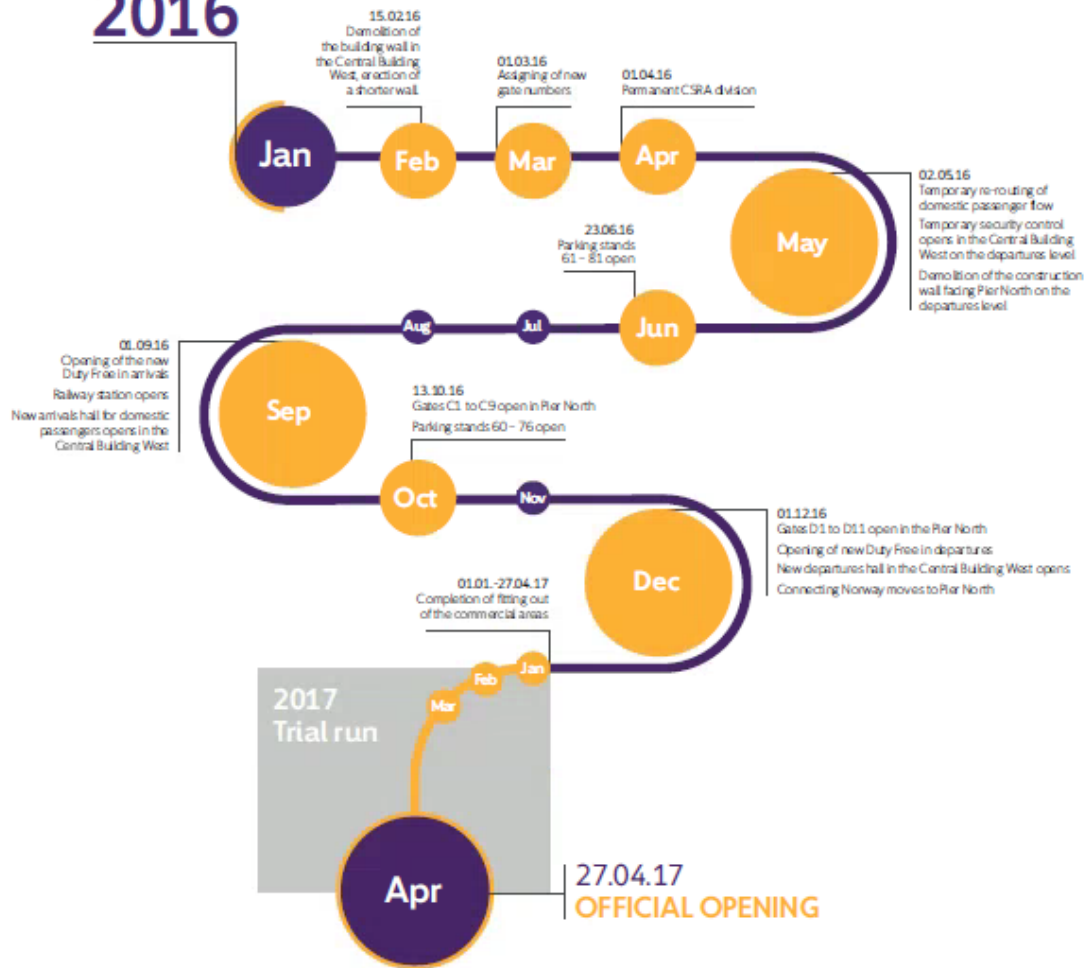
2016

Jan

15.02.16
Demolition of the building wall in the Central Building West, erection of a shorter wall

Feb

01.03.16
Assigning of new gate numbers

Mar

01.04.16
Permanent CSRA division

Apr

02.05.16
Temporary re-routing of domestic passenger flow
Temporary security control opens in the Central Building West on the departures level
Demolition of the construction wall facing Pier North on the departures level

May

23.06.16
Parking stands 61 - 81 open

Jun

Jul

Aug

01.09.16
Opening of the new Duty Free in arrivals
Railway station opens
New arrivals hall for domestic passengers opens in the Central Building West

Sep

13.10.16
Gates C1 to C9 open in Pier North
Parking stands 60 - 76 open

Oct

Nov

01.12.16
Gates D1 to D11 open in the Pier North
Opening of new Duty Free in departures
New departures hall in the Central Building West opens
Connecting Norway moves to Pier North

Dec

01.01.-27.04.17
Completion of fitting out of the commercial areas

Jan

Feb

Mar

2017
Trial run

Apr

27.04.17
OFFICIAL OPENING